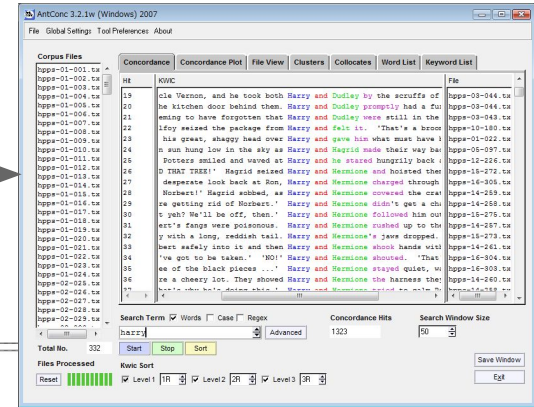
AntConc 3.2.1w (Windows) 2007

File Global Settings Tool Preferences About

Corpus Files

hpps-01-001.tx
hpps-01-002.tx
hpps-01-003.tx
hpps-01-004.tx
hpps-01-005.tx
hpps-01-006.tx
hpps-01-007.tx
hpps-01-008.tx
hpps-01-009.tx
hpps-01-010.tx
hpps-01-011.tx
hpps-01-012.tx
hpps-01-013.tx
hpps-01-014.tx
hpps-01-015.tx
hpps-01-016.tx
hpps-01-017.tx
hpps-01-018.tx
hpps-01-019.tx
hpps-01-020.tx
hpps-01-021.tx
hpps-01-022.tx
hpps-01-023.tx
hpps-01-024.tx
hpps-02-025.tx
hpps-02-026.tx
hpps-02-027.tx
hpps-02-028.tx
hpps-02-029.tx

Total No. 332

Files Processed

Reset

Concordance | Concordance Plot | File View | Clusters | Collocates | Word List | Keyword List

| Hit | KWIC | File |
|---|---|---|
| 19 | cle Vernon, and he took both Harry and Dudley by the scruffs of | hpps-03-044.tx |
| 20 | he kitchen door behind them. Harry and Dudley promptly had a fu | hpps-03-044.tx |
| 21 | eming to have forgotten that Harry and Dudley were still in the | hpps-03-043.tx |
| 22 | lfoy seized the package from Harry and felt it. 'That's a broom | hpps-10-180.tx |
| 23 | his great, shaggy head over Harry and gave him what must have b | hpps-01-022.tx |
| 24 | n sun hung low in the sky as Harry and Hagrid made their way ba | hpps-05-097.tx |
| 25 | Potters smiled and waved at Harry and he stared hungrily back | hpps-12-226.tx |
| 26 | D THAT TREE!' Hagrid seized Harry and Hermione and hoisted the | hpps-15-272.tx |
| 27 | desperate look back at Ron, Harry and Hermione charged through | hpps-16-305.tx |
| 28 | Norbert!' Hagrid sobbed, as Harry and Hermione covered the cra | hpps-14-259.tx |
| 29 | re getting off lightly.' Harry and Hermione didn't get a ch | hpps-14-258.tx |
| 30 | t yeh? We'll be off, then.' Harry and Hermione followed him out | hpps-15-275.tx |
| 31 | ert's fangs were poisonous. Harry and Hermione rushed up to the | hpps-14-257.tx |
| 32 | y with a long, reddish tail. Harry and Hermione's jaws dropped. | hpps-14-273.tx |
| 33 | bert safely into it and then Harry and Hermione shook hands wit | hpps-14-261.tx |
| 34 | 've got to be taken.' 'NO!' Harry and Hermione shouted. 'That | hpps-16-304.tx |
| 35 | ee of the black pieces ...' Harry and Hermione stayed quiet, wa | hpps-16-303.tx |
| 36 | re all but dead. They showed Harry and Hermione the harness the | hpps-14-260.tx |

Search Term ☑ Words ☐ Case ☐ Regex
harry
Advanced
Start Stop Sort

Concordance Hits
1323

Search Window Size
50

Kwic Sort
☑ Level 1 1R ☑ Level 2 2R ☑ Level 3 3R

Save Window
Exit